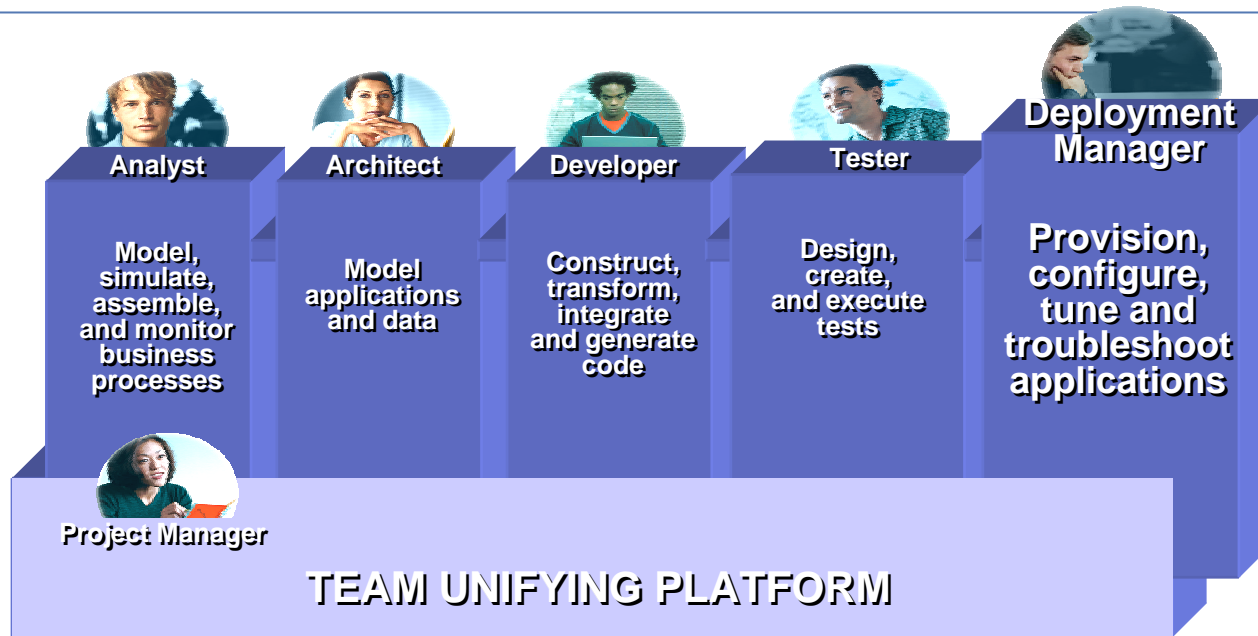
Analyst

Model, simulate, assemble, and monitor business processes

Architect

Model applications and data

Developer

Construct, transform, integrate and generate code

Tester

Design, create, and execute tests

Deployment Manager

Provision, configure, tune and troubleshoot applications

Project Manager

TEAM UNIFYING PLATFORM